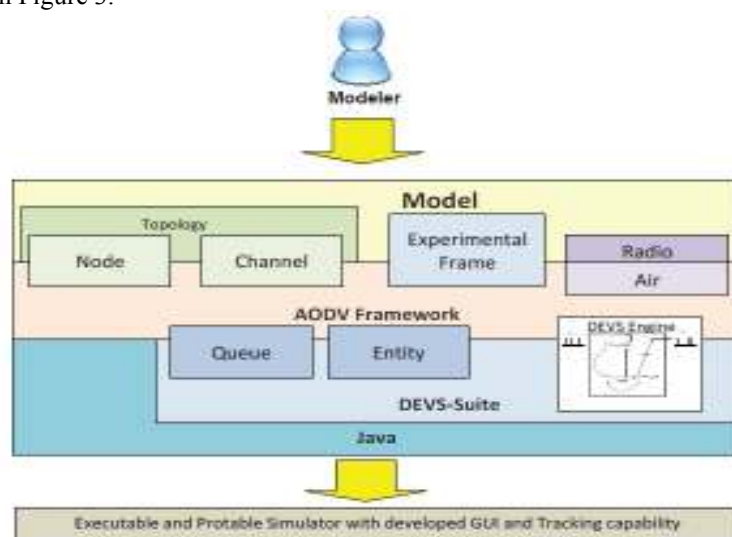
in Figure 3.

Modeler

Model

Topology

Node

Channel

Experimental Frame

Radio

Air

AODV Framework

Queue

Entity

DEVS Engine

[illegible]

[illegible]

DEVS-Suite

Java

Executable and Protable Simulator with developed GUI and Tracking capability